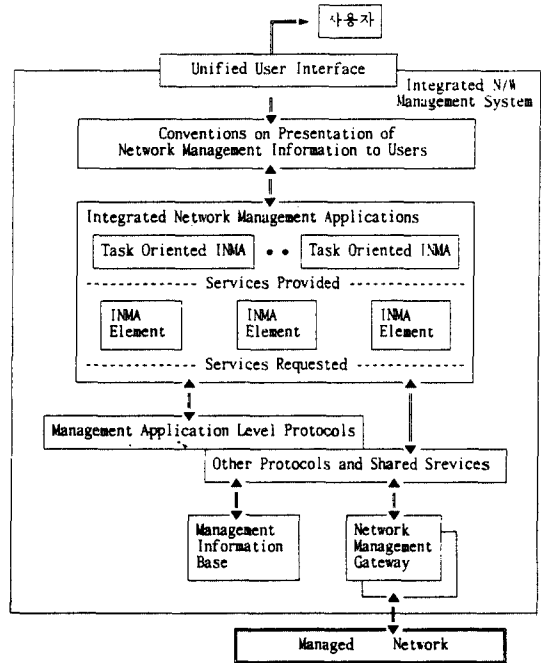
사용자

Unified User Interface

Integrated N/W Management System

Conventions on Presentation of Network Management Information to Users

Integrated Network Management Applications

Task Oriented INMA

Task Oriented INMA

Services Provided

INMA Element

INMA Element

INMA Element

Services Requested

Management Application Level Protocols

Other Protocols and Shared Srevices

Management Information Base

Network Management Gateway

Managed Network